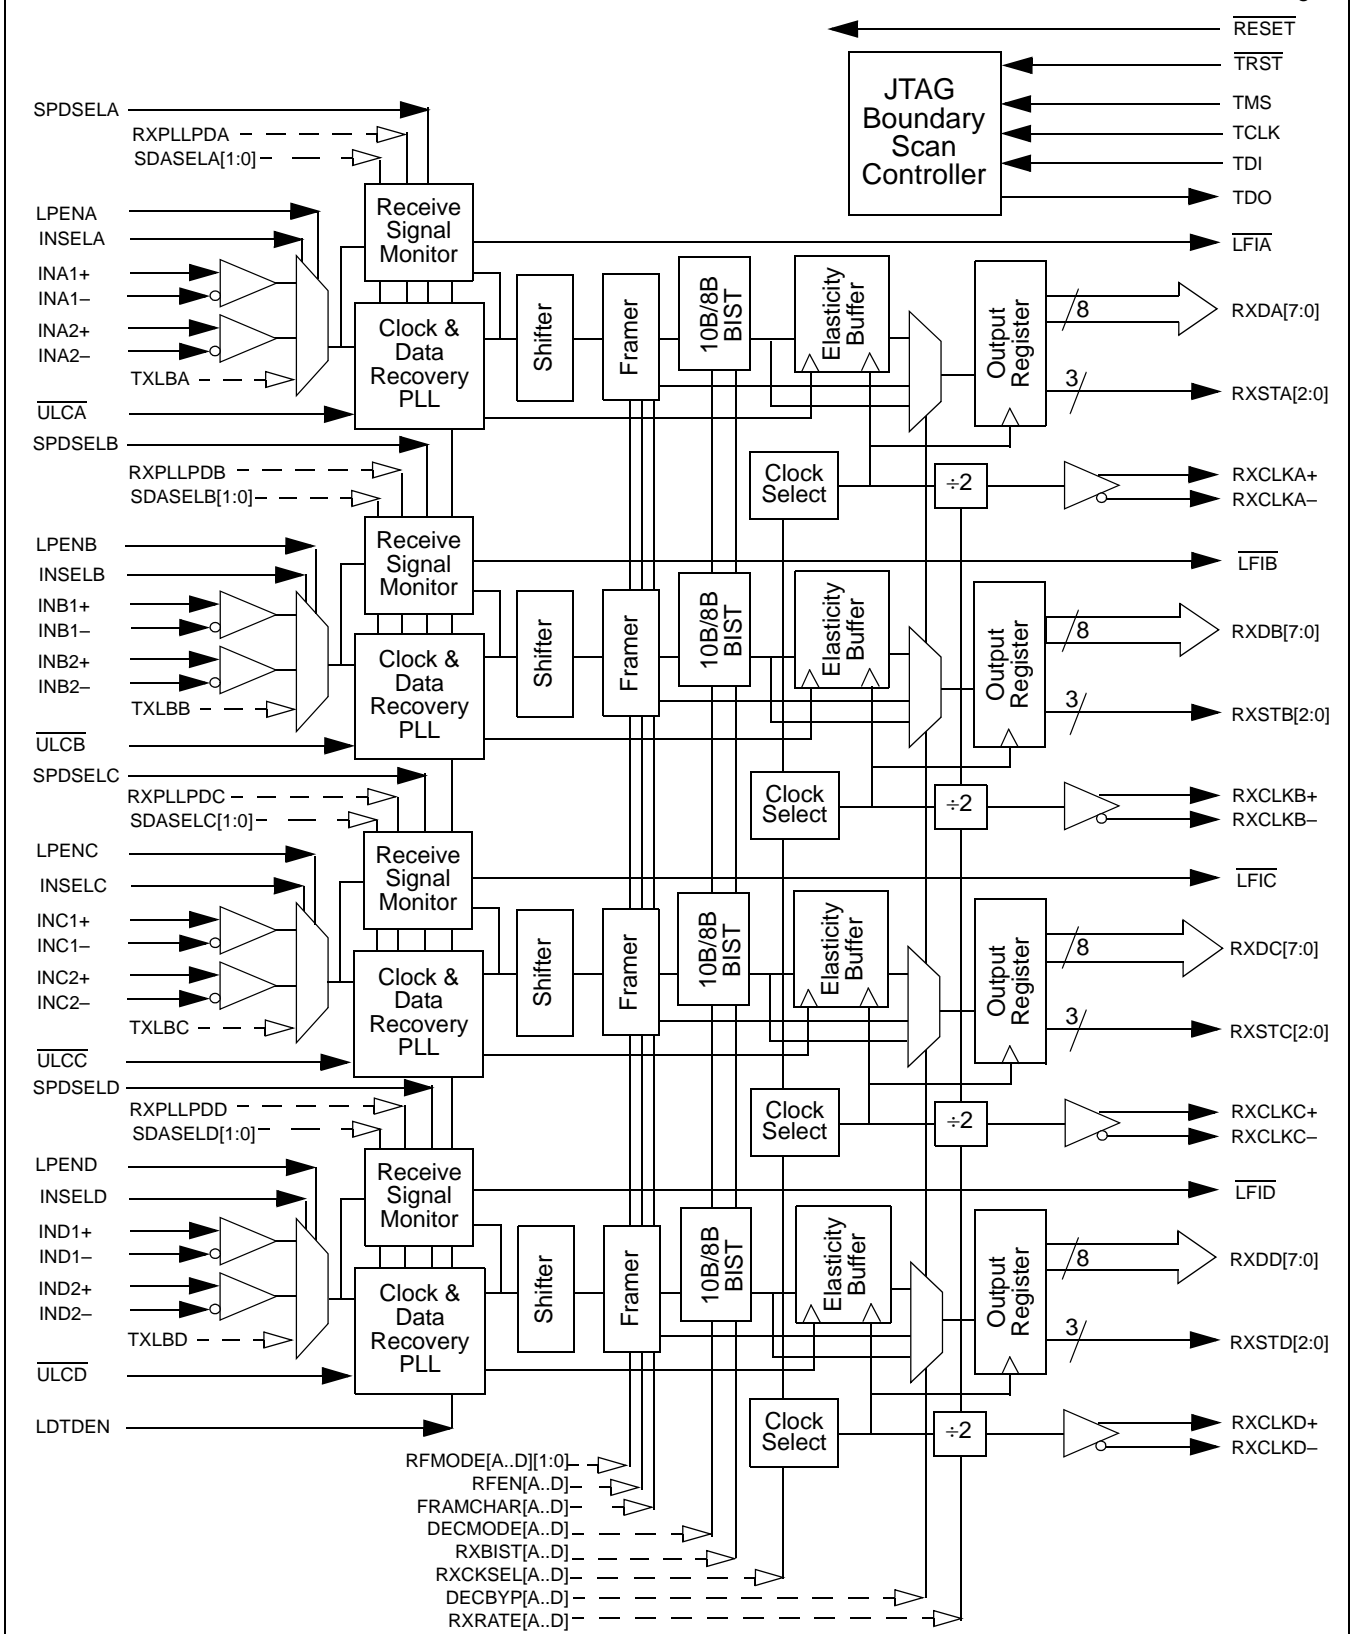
$\overline{RESET}$
$\overline{TRST}$
TMS
TCLK
TDI
TDO

JTAG Boundary Scan Controller

SPDSELA
RXPLLPDA
SDASELA[1:0]
LPENA
INSELA
INA1+
INA1–
INA2+
INA2–
TXLBA
$\overline{ULCA}$

Receive Signal Monitor
Clock & Data Recovery PLL
Shifter
Framer
10B/8B BIST
Elasticity Buffer
Output Register
Clock Select
÷2

$\overline{LFIA}$
8
RXDA[7:0]
3
RXSTA[2:0]
RXCLKA+
RXCLKA–

SPDSELB
RXPLLPDB
SDASELB[1:0]
LPENB
INSELB
INB1+
INB1–
INB2+
INB2–
TXLBB
$\overline{ULCB}$

Receive Signal Monitor
Clock & Data Recovery PLL
Shifter
Framer
10B/8B BIST
Elasticity Buffer
Output Register
Clock Select
÷2

$\overline{LFIB}$
8
RXDB[7:0]
3
RXSTB[2:0]
RXCLKB+
RXCLKB–

SPDSELC
RXPLLPDC
SDASELC[1:0]
LPENC
INSELC
INC1+
INC1–
INC2+
INC2–
TXLBC
$\overline{ULCC}$

Receive Signal Monitor
Clock & Data Recovery PLL
Shifter
Framer
10B/8B BIST
Elasticity Buffer
Output Register
Clock Select
÷2

$\overline{LFIC}$
8
RXDC[7:0]
3
RXSTC[2:0]
RXCLKC+
RXCLKC–

SPDSELD
RXPLLPDD
SDASELD[1:0]
LPEND
INSELD
IND1+
IND1–
IND2+
IND2–
TXLBD
$\overline{ULCD}$

Receive Signal Monitor
Clock & Data Recovery PLL
Shifter
Framer
10B/8B BIST
Elasticity Buffer
Output Register
Clock Select
÷2

$\overline{LFID}$
8
RXDD[7:0]
3
RXSTD[2:0]
RXCLKD+
RXCLKD–

LDTDEN
RFMODE[A..D][1:0]
RFEN[A..D]
FRAMCHAR[A..D]
DECMODE[A..D]
RXBIST[A..D]
RXCKSEL[A..D]
DECBYP[A..D]
RXRATE[A..D]